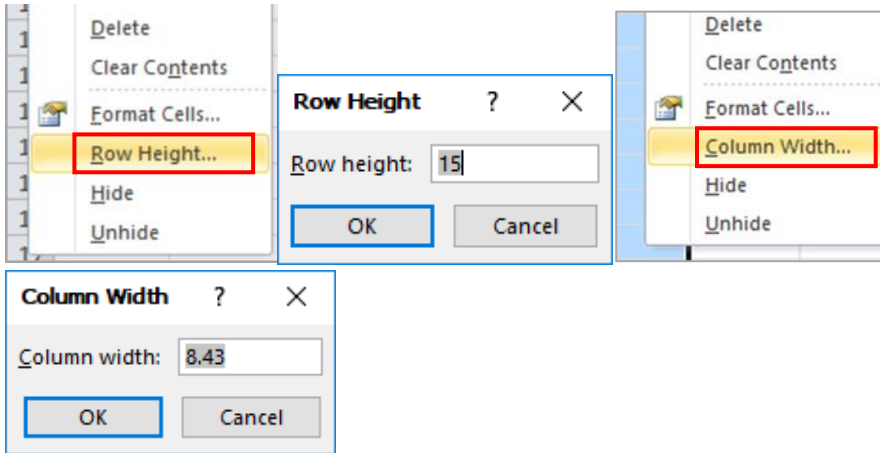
Delete
Clear Contents
Format Cells...
Row Height...
Hide
Unhide

Row Height ? ×
Row height: 15
OK
Cancel

Delete
Clear Contents
Format Cells...
Column Width...
Hide
Unhide

Column Width ? ×
Column width: 8.43
OK
Cancel